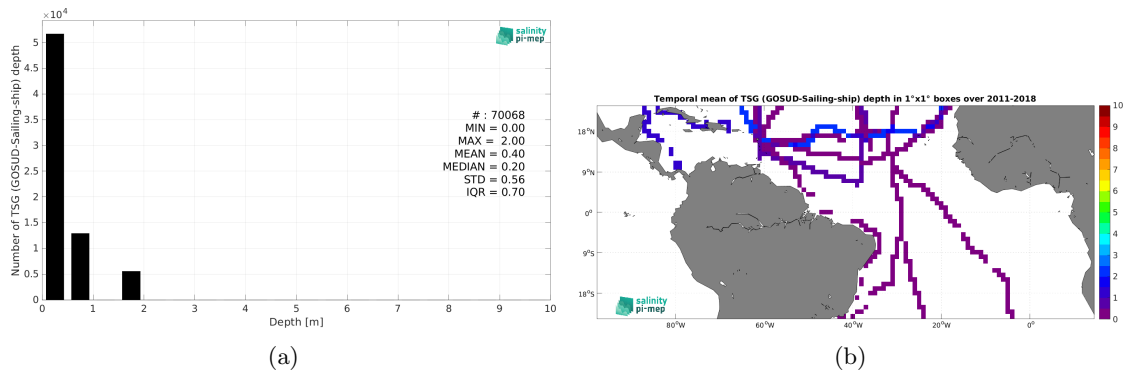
$\times 10^4$

salinity pi-mep

5
4.5
4
3.5
3
2.5
2
1.5
1
0.5
0

Number of TSG (GOSUD-Sailing-ship) depth

# : 70068
MIN = 0.00
MAX = 2.00
MEAN = 0.40
MEDIAN = 0.20
STD = 0.56
IQR = 0.70

0 1 2 3 4 5 6 7 8 9 10

Depth [m]

(a)

Temporal mean of TSG (GOSUD-Sailing-ship) depth in 1°x1° boxes over 2011-2018

18°N
9°N
0°
9°S
18°S

80°W 60°W 40°W 20°W 0°

10
9
8
7
6
5
4
3
2
1
0

salinity pi-mep

(b)